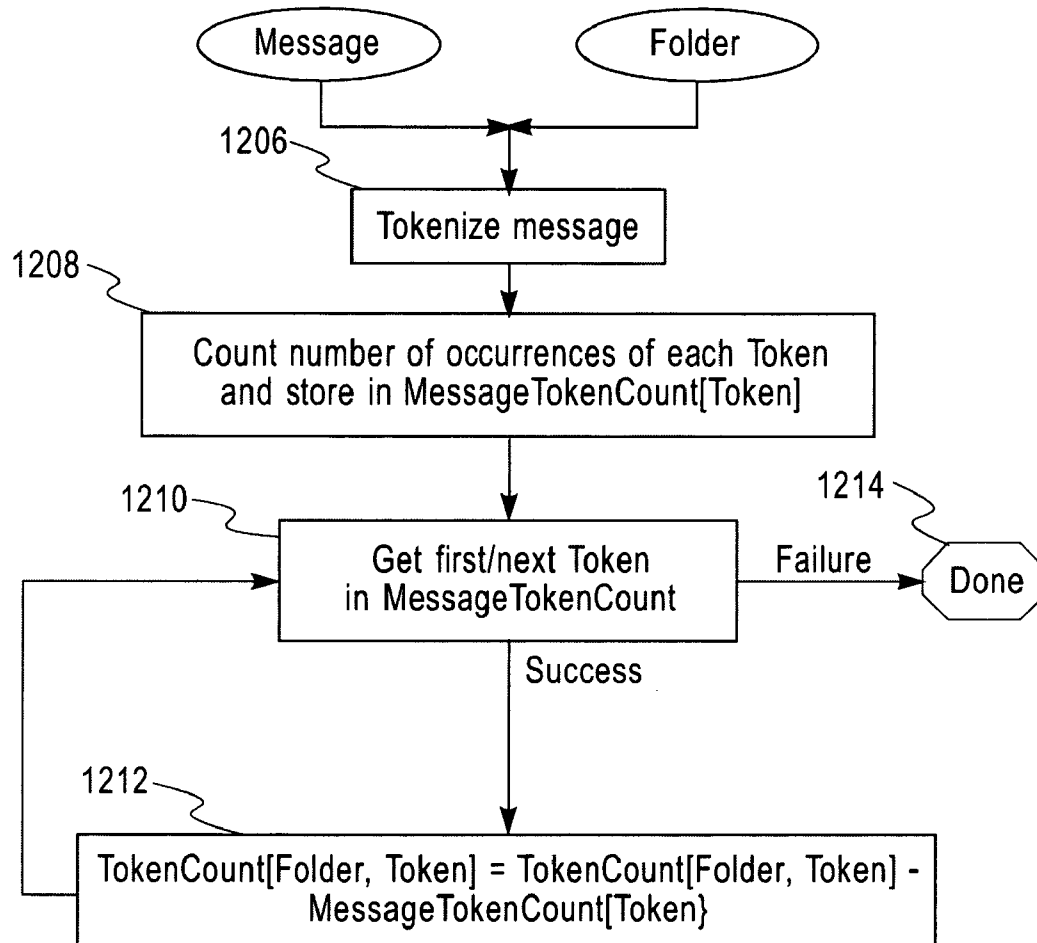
Message

Folder

1206

Tokenize message

1208

Count number of occurrences of each Token and store in MessageTokenCount[Token]

1210

Get first/next Token in MessageTokenCount

1214

Failure

Done

Success

1212

TokenCount[Folder, Token] = TokenCount[Folder, Token] - MessageTokenCount[Token}